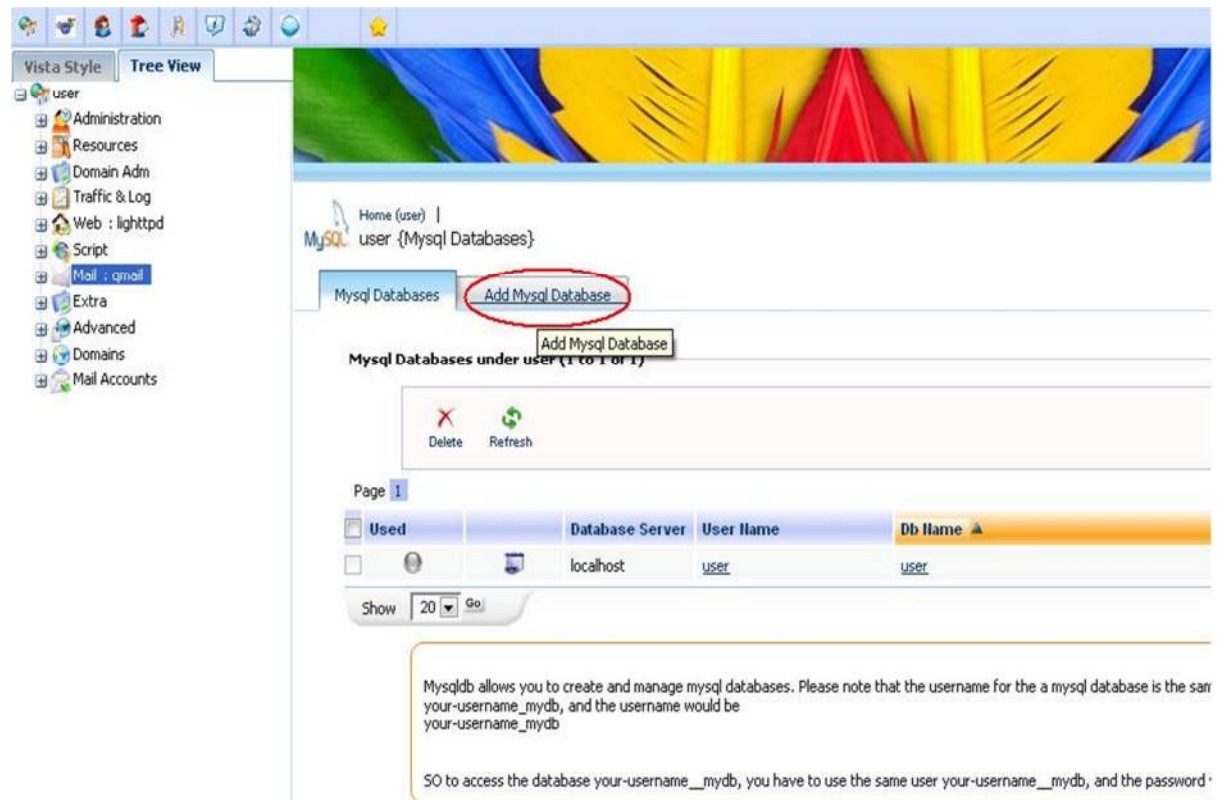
Vista Style Tree View

user
Administration
Resources
Domain Adm
Traffic & Log
Web : lighttpd
Script
Mail : qmail
Extra
Advanced
Domains
Mail Accounts

MySQL
Home (user) |
user {Mysql Databases}

Mysql Databases
Add Mysql Database

Add Mysql Database

Mysql Databases under user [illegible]

Delete Refresh

Page 1

| Used | | Database Server | User Name | Db Name |
|---|---|---|---|---|
| | | localhost | user | user |

Show 20 Go

Mysqldb allows you to create and manage mysql databases. Please note that the username for the a mysql database is the sa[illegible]
your-username_mydb, and the username would be
your-username_mydb

SO to access the database your-username__mydb, you have to use the same user your-username__mydb, and the password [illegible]